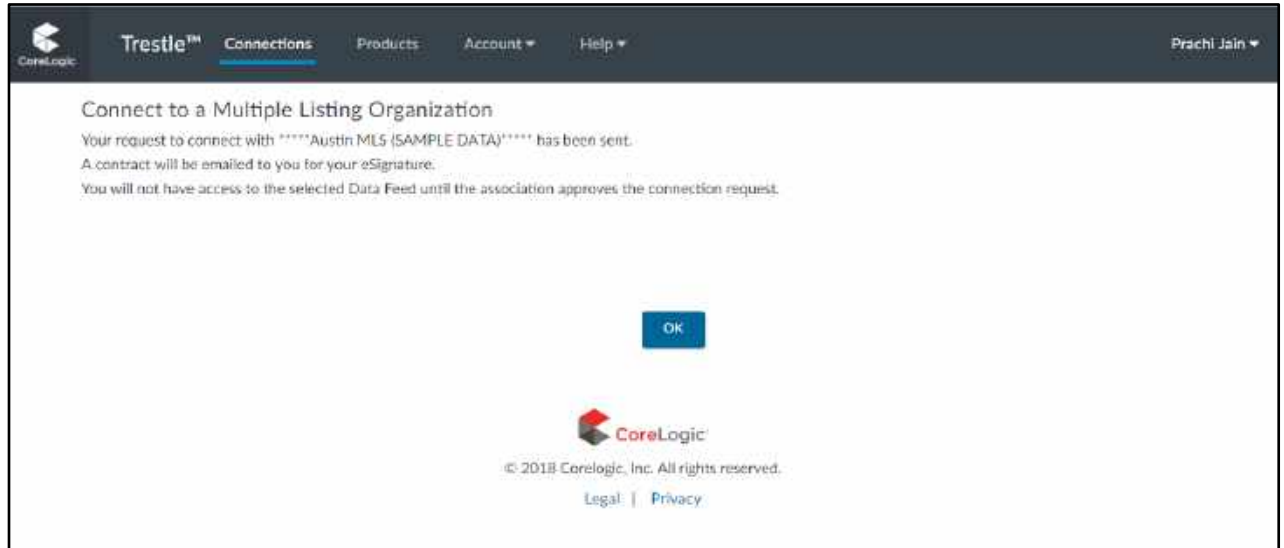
CoreLogic

Trestle™ Connections Products Account ▾ Help ▾ Prachi Jain ▾

Connect to a Multiple Listing Organization

Your request to connect with *****Austin MLS (SAMPLE DATA)***** has been sent.

A contract will be emailed to you for your eSignature.

You will not have access to the selected Data Feed until the association approves the connection request.

OK

CoreLogic

© 2018 Corelogic, Inc. All rights reserved.

Legal | Privacy